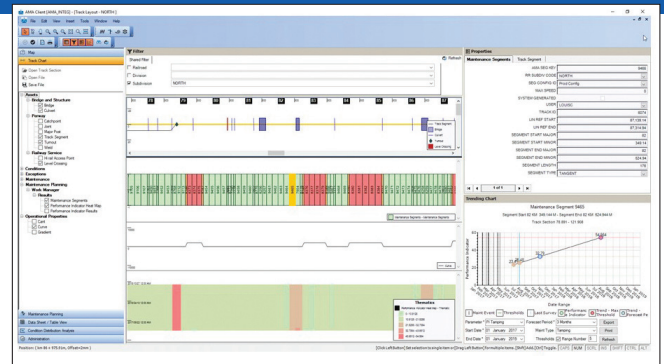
AMA Client [AMA_INTEG] - [Track Layout - NORTH]
File Edit View Insert Tools Window Help

Map
Track Chart
Open Track Section
Open File
Save File

Assets
Bridge and Structure
Bridge
Culvert
Fixtures
Catchpoint
Joint
Major Post
Track Segment
Turnout
Weed
Railway Service
Level Access Point
Level Crossing
Conditions
Exceptions
Maintenance
Maintenance Planning
Work Manager
Results
Maintenance Segments
Performance Indicator Heat Map
Performance Indicator Results
Operational Properties
Cant
Curve
Gradient

Maintenance Planning
Data Sheet / Table View
Condition Distribution Analysis
Administration

Filter
Shared filter
Railroad
Division
Subdivision NORTH
Refresh

Track Segment
Bridge
Culvert
Turnout
Level Crossing

Maintenance Segments - Maintenance Segments

Thematics

Properties
Maintenance Segments Track Segment
MAN SEG KEY 9465
RR SUBDIV CODE NORTH
SEG CONFIG ID Pool Config
MAX SPEED
SYSTEM GENERATED
USER LOUISE
TRACK ID
LIN REF START
LIN REF END
SEGMENT START MAJOR
SEGMENT START MINOR
SEGMENT END MAJOR
SEGMENT END MINOR
SEGMENT LENGTH
SEGMENT TYPE TANGENT
1 of 1

Trending Chart
Maintenance Segment 9465
Track Section 70.051 - 121.566
Performance Indicator
Date Range
Maint Event Thresholds Last Survey Performance Indicator Maint Threshold Trend Trend Forecast
Parameter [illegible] Forecast Period 1 Months Export
Start Date 01 January 2017 Maint Type Tamping Print
End Date 31 January 2018 Thresholds Range Number 5 Refresh

Position: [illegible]